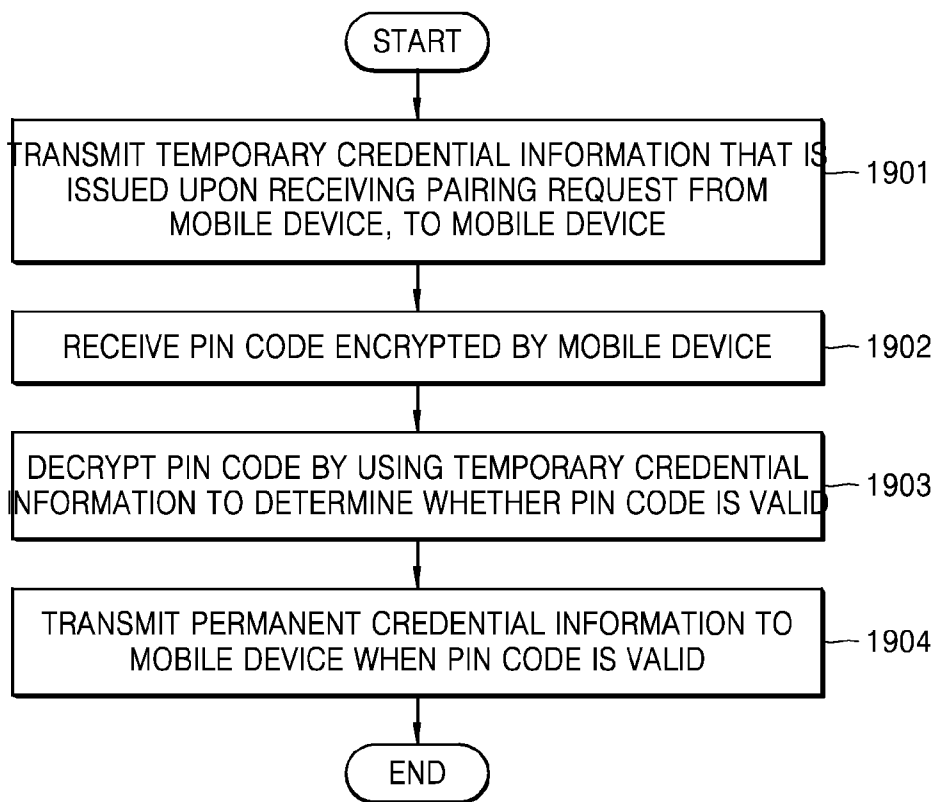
START

TRANSMIT TEMPORARY CREDENTIAL INFORMATION THAT IS ISSUED UPON RECEIVING PAIRING REQUEST FROM MOBILE DEVICE, TO MOBILE DEVICE

1901

RECEIVE PIN CODE ENCRYPTED BY MOBILE DEVICE

1902

DECRYPT PIN CODE BY USING TEMPORARY CREDENTIAL INFORMATION TO DETERMINE WHETHER PIN CODE IS VALID

1903

TRANSMIT PERMANENT CREDENTIAL INFORMATION TO MOBILE DEVICE WHEN PIN CODE IS VALID

1904

END